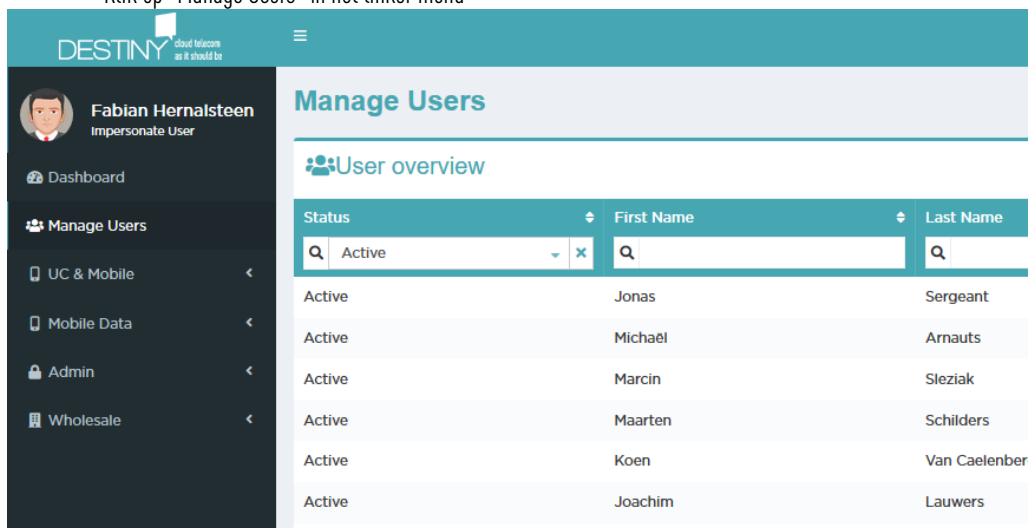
Klik op "Manage Users" in het linker menu

DESTINY cloud telecom as it should be

≡

Fabian Hernalsteen
Impersonate User

Dashboard

Manage Users

UC & Mobile

Mobile Data

Admin

Wholesale

Manage Users

User overview

| Status | First Name | Last Name |
|---|---|---|
| Active × | | |
| Active | Jonas | Sergeant |
| Active | Michaël | Arnauts |
| Active | Marcin | Sleziak |
| Active | Maarten | Schilders |
| Active | Koen | Van Caelenber |
| Active | Joachim | Lauwers |